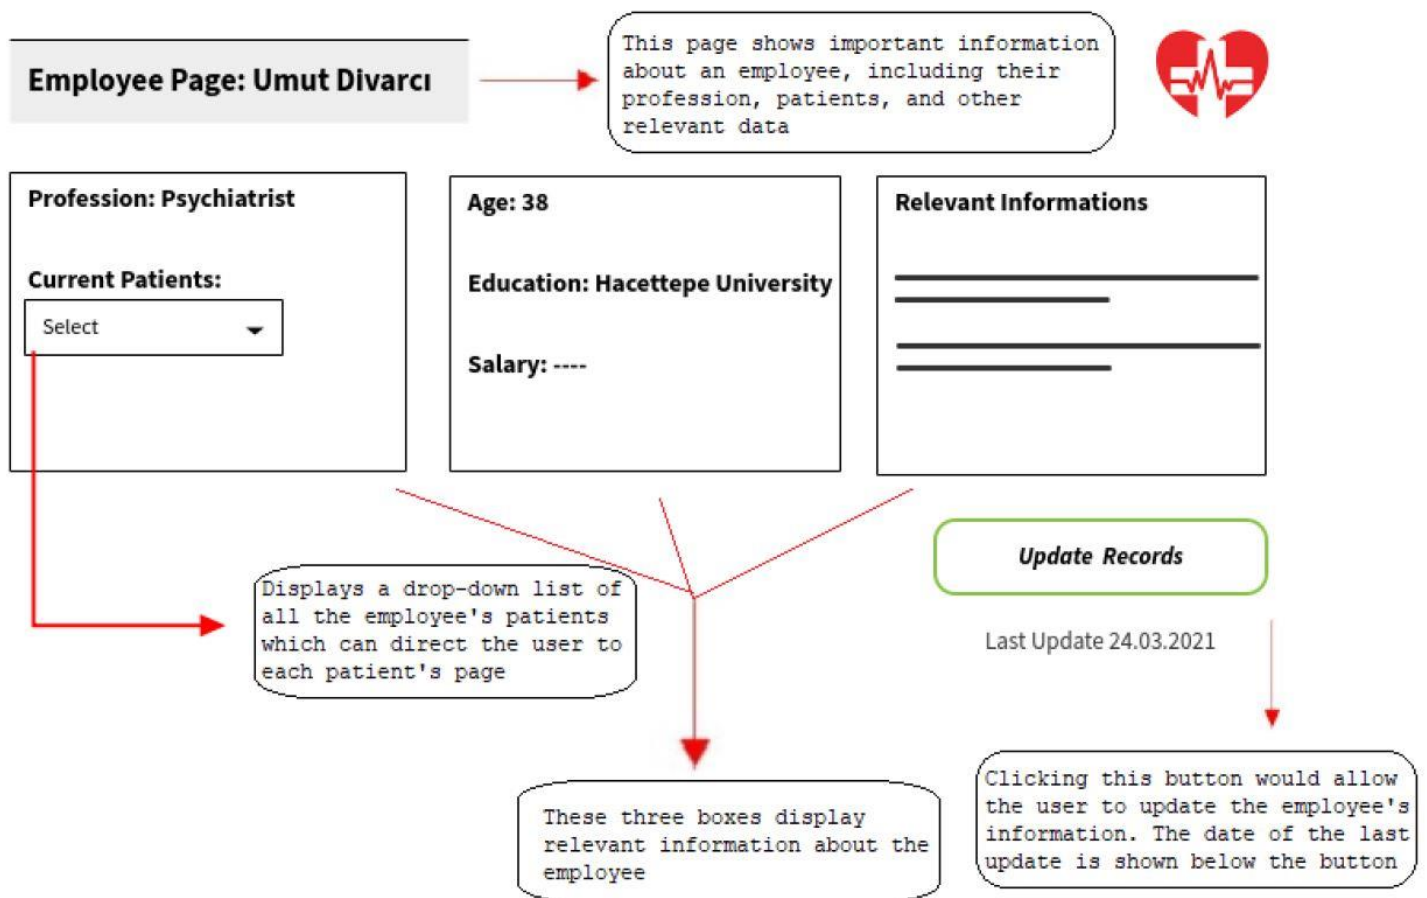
Employee Page: Umut Divarcı

This page shows important information about an employee, including their profession, patients, and other relevant data

Profession: Psychiatrist

Current Patients:

Select

Age: 38

Education: Hacettepe University

Salary: ----

Relevant Informations

Update Records

Last Update 24.03.2021

Displays a drop-down list of all the employee's patients which can direct the user to each patient's page

These three boxes display relevant information about the employee

Clicking this button would allow the user to update the employee's information. The date of the last update is shown below the button